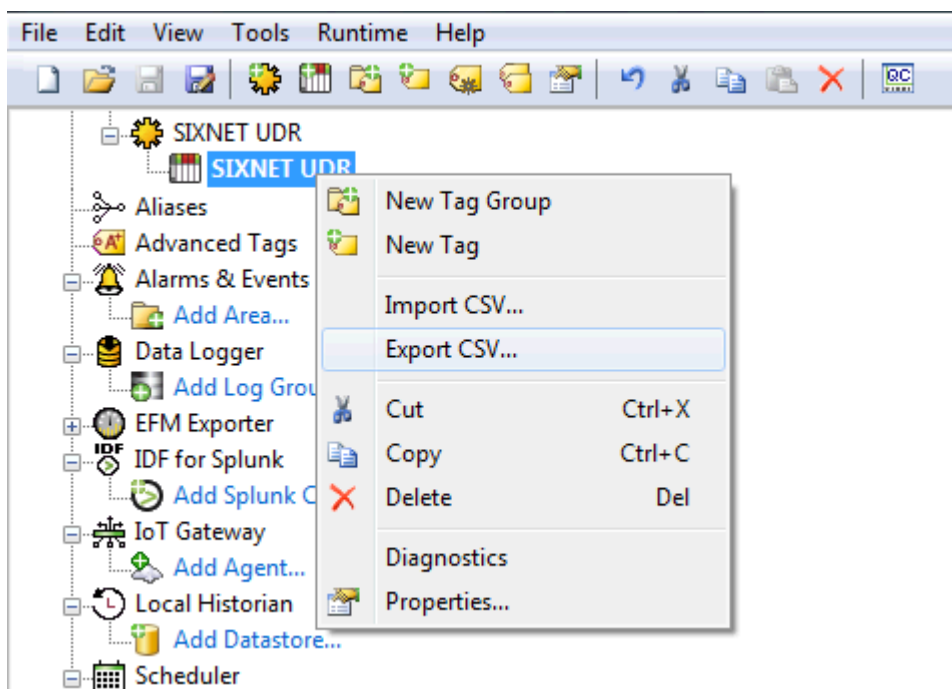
File Edit View Tools Runtime Help

QC

SIXNET UDR
SIXNET UDR
Aliases
Advanced Tags
Alarms & Events
Add Area...
Data Logger
Add Log Grou
EFM Exporter
IDF for Splunk
Add Splunk C
IoT Gateway
Add Agent...
Local Historian
Add Datastore...
Scheduler

New Tag Group
New Tag
Import CSV...
Export CSV...
Cut Ctrl+X
Copy Ctrl+C
Delete Del
Diagnostics
Properties...